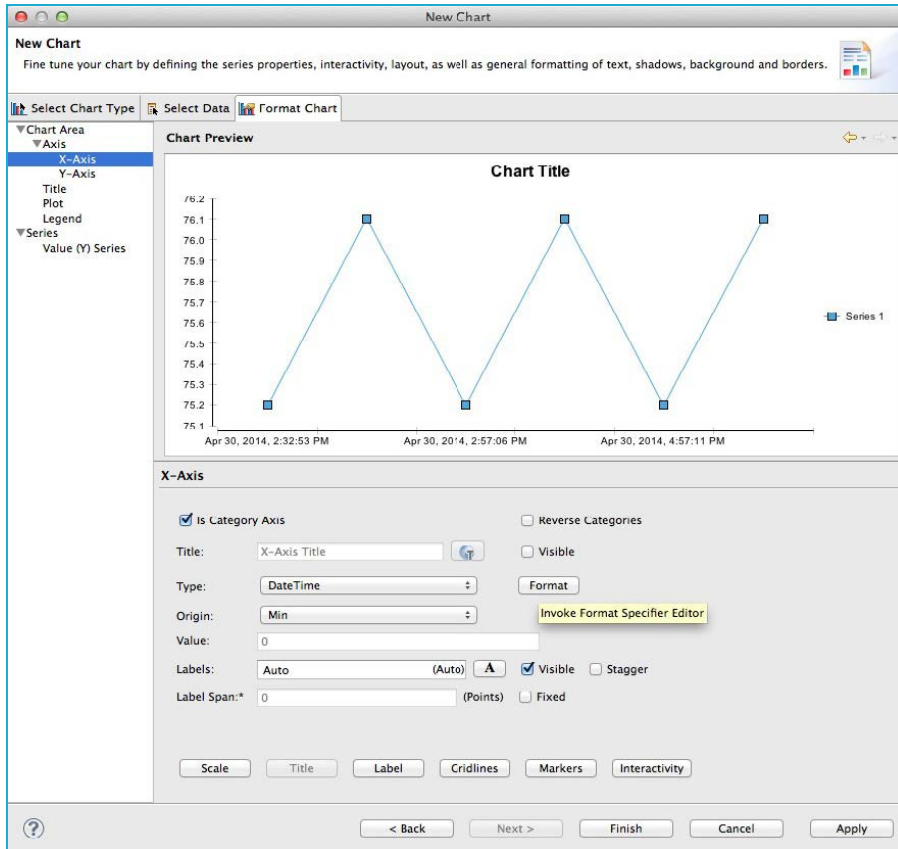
New Chart

New Chart
Fine tune your chart by defining the series properties, interactivity, layout, as well as general formatting of text, shadows, background and borders.

Select Chart Type | Select Data | Format Chart

Chart Area
Axis
X-Axis
Y-Axis
Title
Plot
Legend
Series
Value (Y) Series

Chart Preview

Chart Title

76.2
76.1
76.0
75.9
75.8
75.7
75.6
75.5
75.4
75.3
75.2
75.1
Apr 30, 2014, 2:32:53 PM
Apr 30, 2014, 2:57:06 PM
Apr 30, 2014, 4:57:11 PM

Series 1

X-Axis

Is Category Axis
Reverse Categories
Title: X-Axis Title
Visible
Type: DateTime
Format
Origin: Min
Invoke Format Specifier Editor
Value: 0
Labels: Auto (Auto) A
Visible
Stagger
Label Span:* 0 (Points)
Fixed

Scale | Title | Label | Cridlines | Markers | Interactivity

?
< Back | Next > | Finish | Cancel | Apply